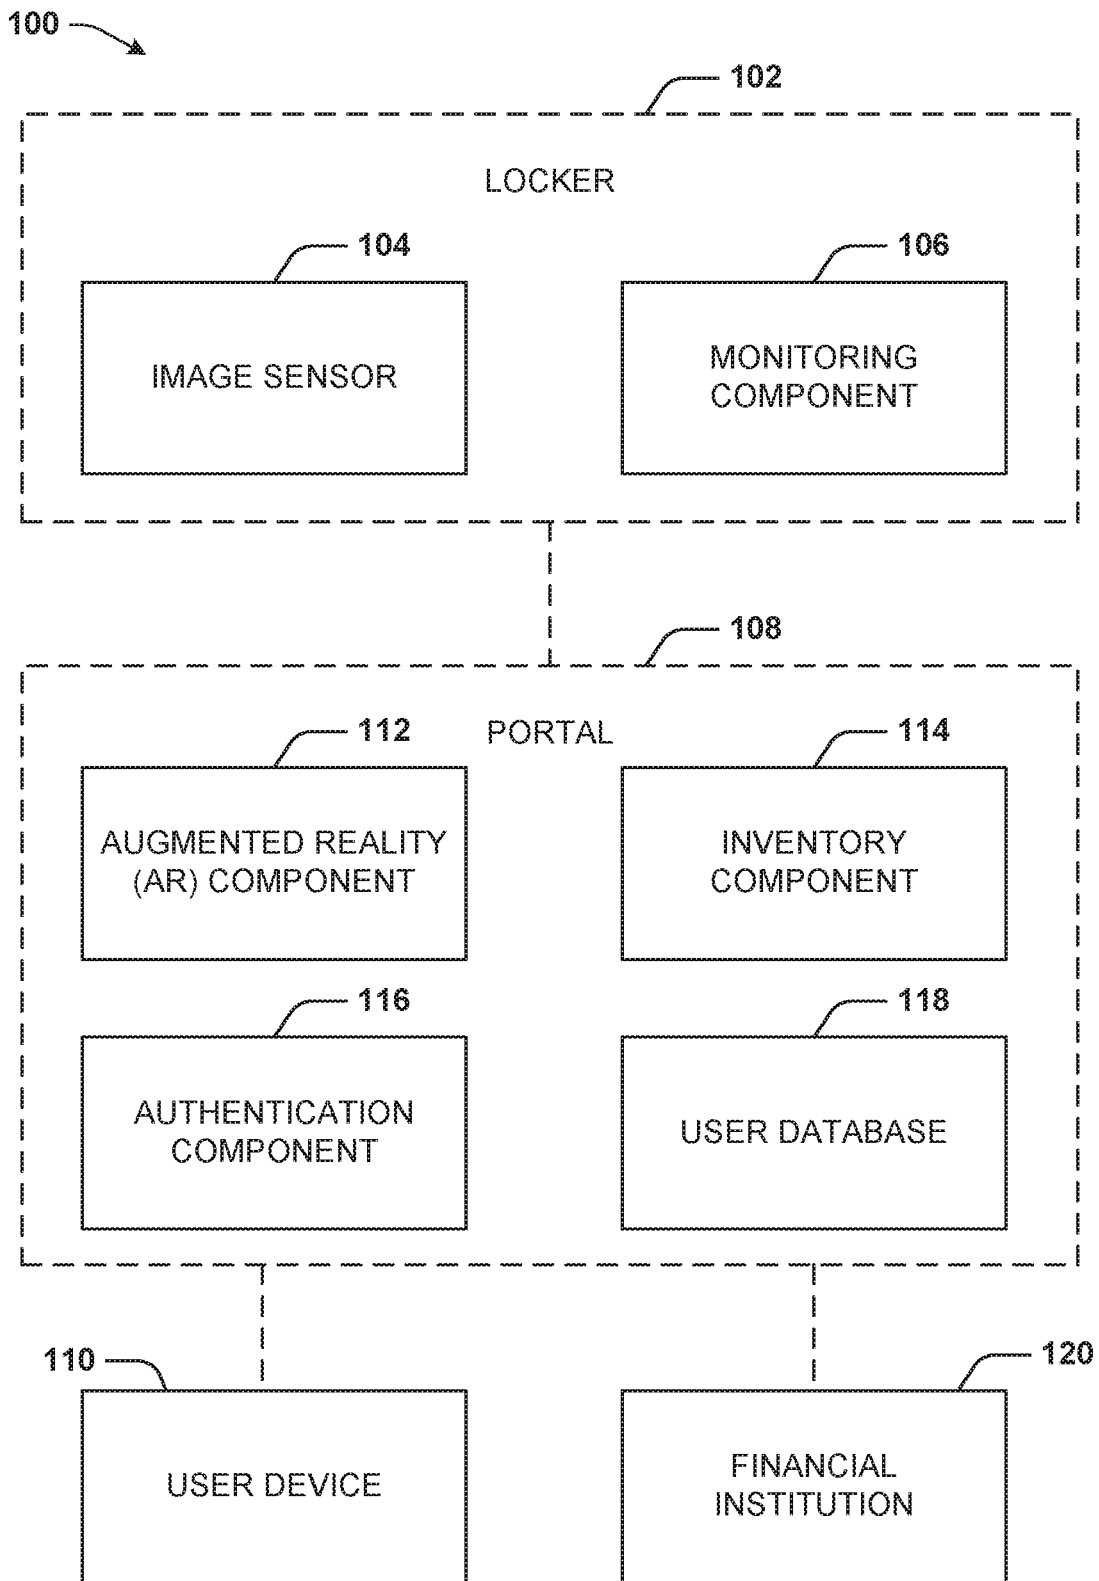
100

102

LOCKER

104

IMAGE SENSOR

106

MONITORING COMPONENT

108

PORTAL

112

AUGMENTED REALITY (AR) COMPONENT

114

INVENTORY COMPONENT

116

AUTHENTICATION COMPONENT

118

USER DATABASE

110

USER DEVICE

120

FINANCIAL INSTITUTION